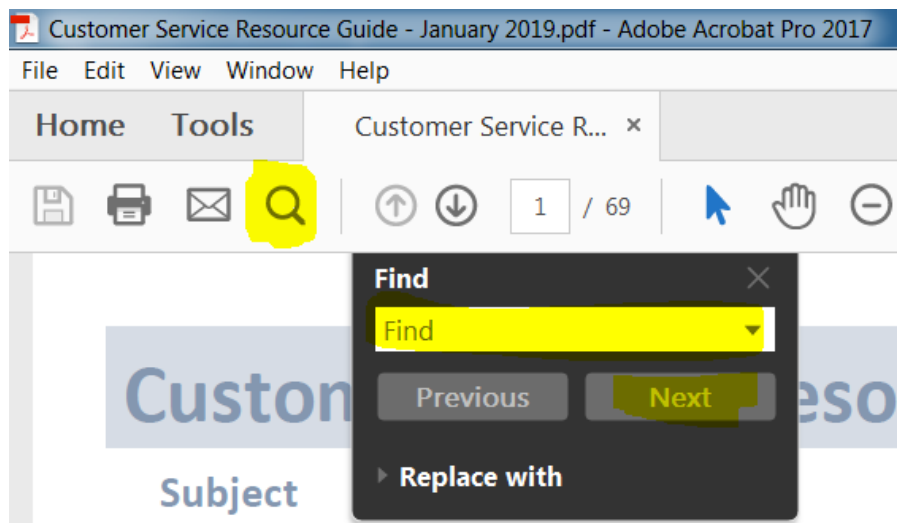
Customer Service Resource Guide - January 2019.pdf - Adobe Acrobat Pro 2017

File Edit View Window Help

Home Tools Customer Service R... ×

1 / 69

Find

Find

Previous Next

Replace with

Custom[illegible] eso

Subject